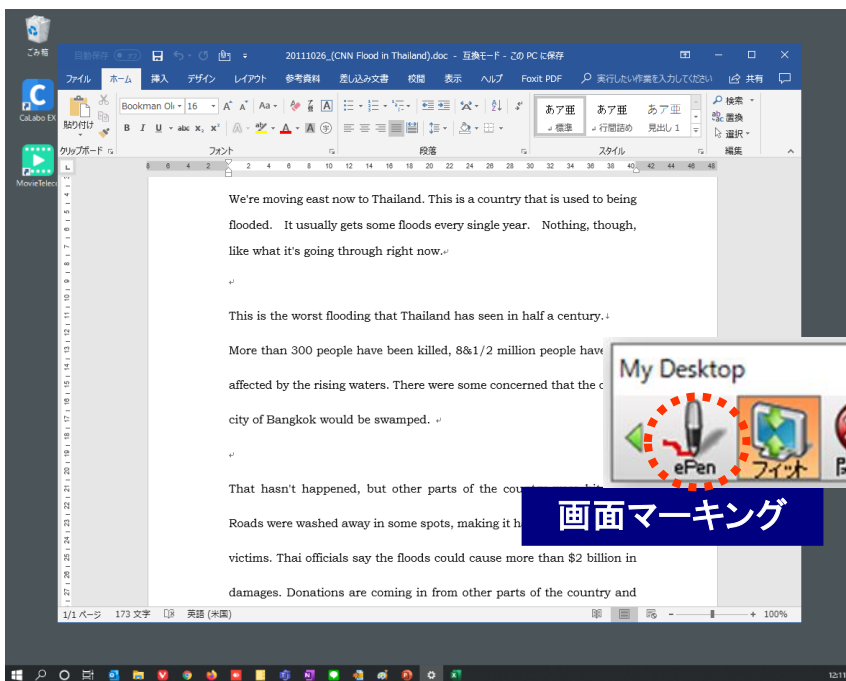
ごみ箱

CaLabo EX

MovieTelec

自動保存 オフ 20111026_(CNN Flood in Thailand).doc - 互換モード - この PC に保存

ファイル ホーム 挿入 デザイン レイアウト 参考資料 差し込み文書 校閲 表示 ヘルプ Foxit PDF 実行したい作業を入力してください 共有

貼り付け Bookman Ol 16 A A Aa A あア亜 標準 あア亜 行間詰め あア亜 見出し 1 検索 置換 選択

クリップボード フォント 段落 スタイル 編集

We're moving east now to Thailand. This is a country that is used to being flooded. It usually gets some floods every single year. Nothing, though, like what it's going through right now.

This is the worst flooding that Thailand has seen in half a century.

More than 300 people have been killed, 8&1/2 million people have affected by the rising waters. There were some concerned that the c city of Bangkok would be swamped.

That hasn't happened, but other parts of the cou

Roads were washed away in some spots, making it h victims. Thai officials say the floods could cause more than $2 billion in damages. Donations are coming in from other parts of the country and

My Desktop

ePen

フィット

画面マーキング

1/1 ページ 173 文字 英語 (米国) 100%